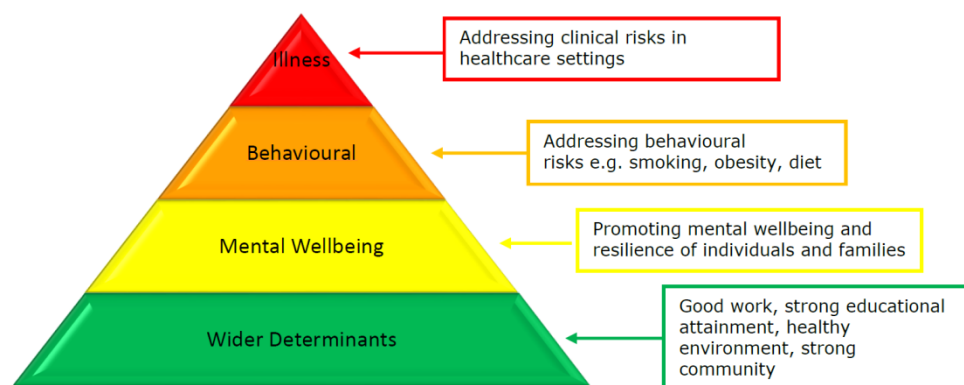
Illness

Addressing clinical risks in healthcare settings

Behavioural

Addressing behavioural risks e.g. smoking, obesity, diet

Mental Wellbeing

Promoting mental wellbeing and resilience of individuals and families

Wider Determinants

Good work, strong educational attainment, healthy environment, strong community